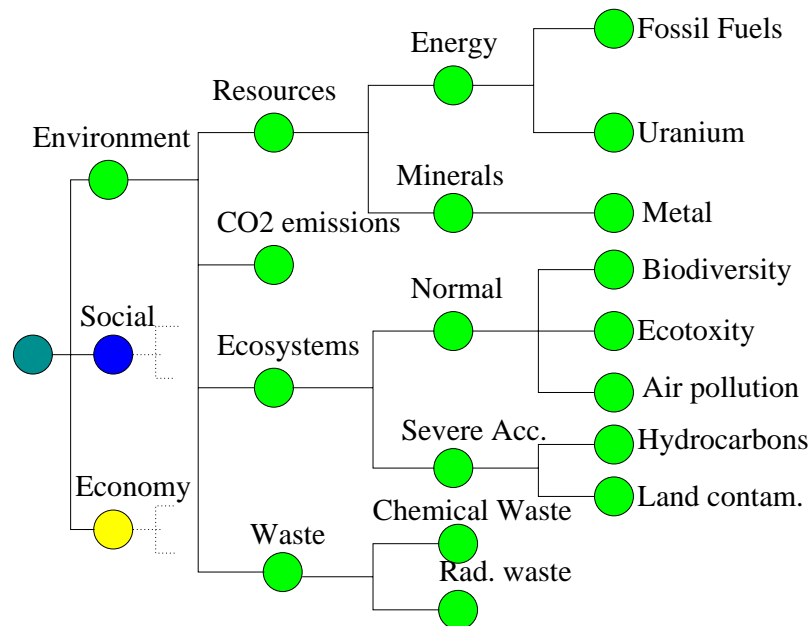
Environment
Social
Economy
Resources
CO2 emissions
Ecosystems
Waste
Energy
Minerals
Normal
Severe Acc.
Chemical Waste
Rad. waste
Fossil Fuels
Uranium
Metal
Biodiversity
Ecotoxity
Air pollution
Hydrocarbons
Land contam.